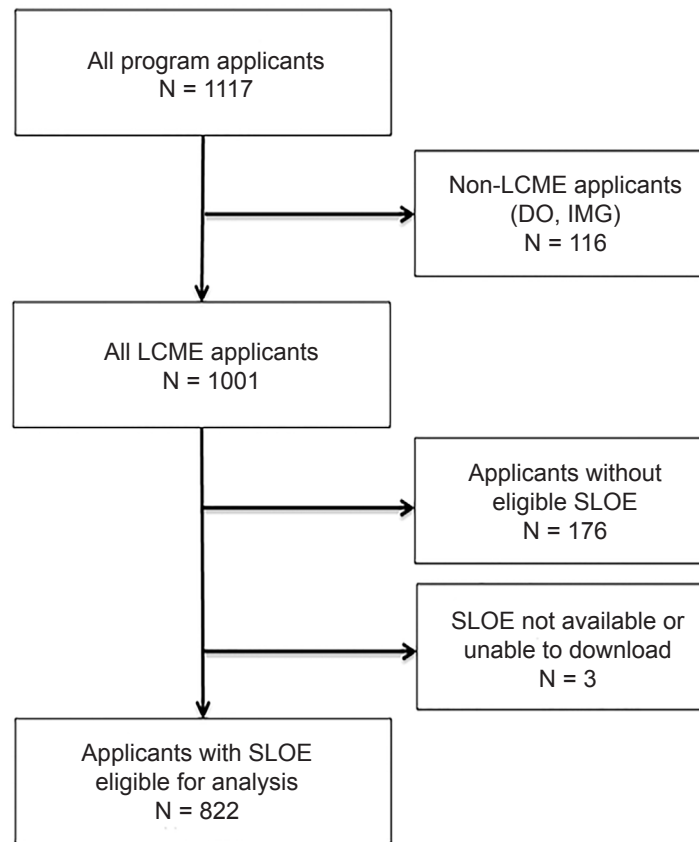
All program applicants
N = 1117

Non-LCME applicants
(DO, IMG)
N = 116

All LCME applicants
N = 1001

Applicants without
eligible SLOE
N = 176

SLOE not available or
unable to download
N = 3

Applicants with SLOE
eligible for analysis
N = 822